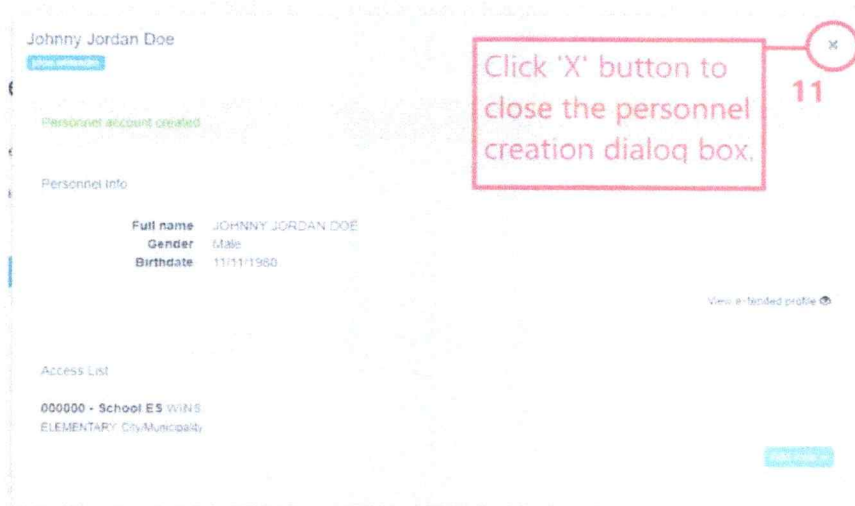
Johnny Jordan Doe
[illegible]

Click 'X' button to close the personnel creation dialog box.

×

11

Personnel account created

Personnel Info

| | |
|---|---|
| Full name | JOHNNY JORDAN DOE |
| Gender | Male |
| Birthdate | 11/11/1980 |

View extended profile

Access List

000000 - School ES WINS
ELEMENTARY City/Municipality

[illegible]